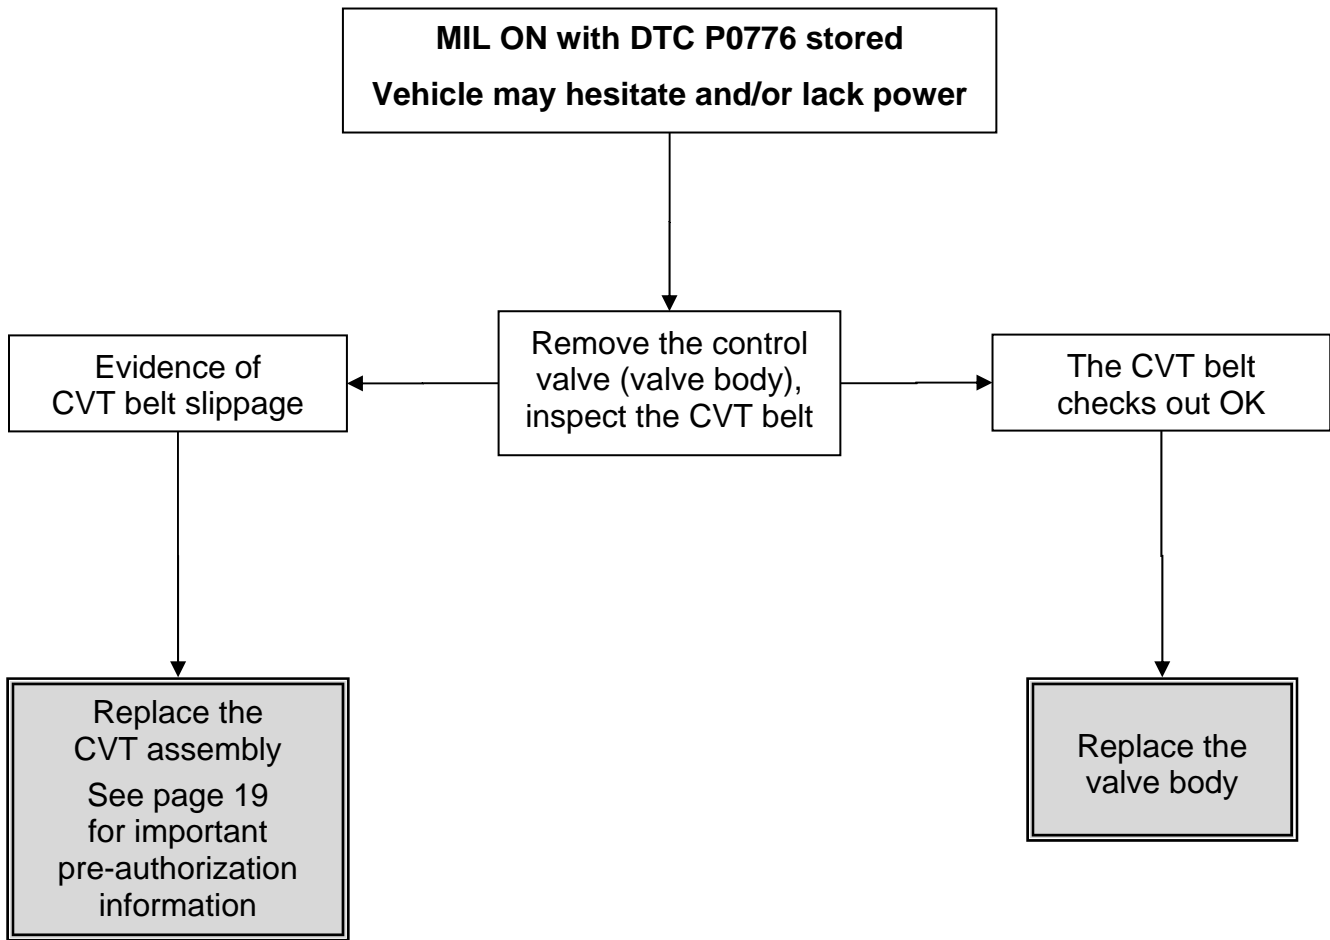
MIL ON with DTC P0776 stored

Vehicle may hesitate and/or lack power

Remove the control valve (valve body), inspect the CVT belt

Evidence of CVT belt slippage

Replace the CVT assembly

See page 19 for important pre-authorization information

The CVT belt checks out OK

Replace the valve body